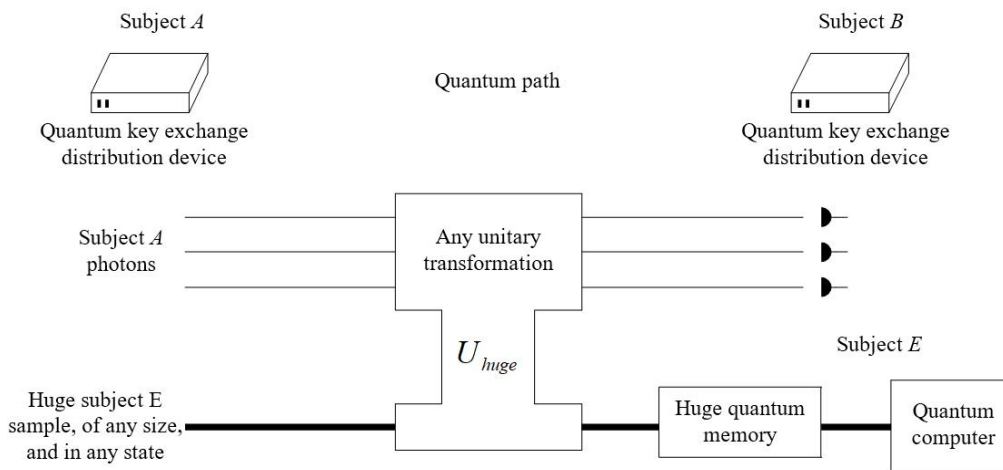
Subject $A$

Quantum key exchange distribution device

Quantum path

Subject $B$

Quantum key exchange distribution device

Subject $A$ photons

Any unitary transformation

$U_{huge}$

Subject $E$

Huge subject E sample, of any size, and in any state

Huge quantum memory

Quantum computer